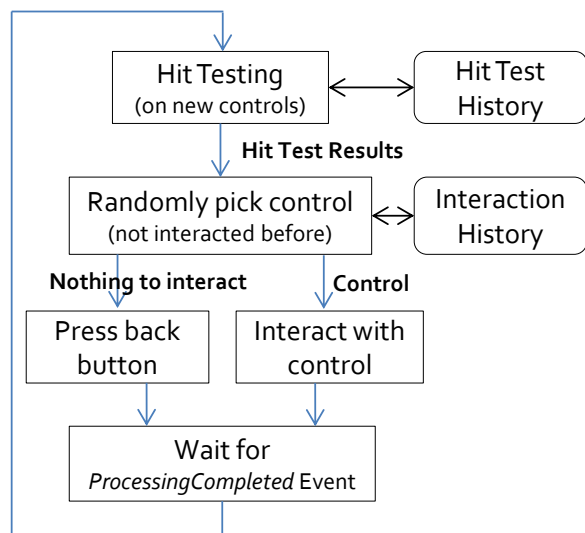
Hit Testing
(on new controls)

Hit Test History

Hit Test Results

Randomly pick control
(not interacted before)

Interaction History

Nothing to interact

Control

Press back button

Interact with control

Wait for
*ProcessingCompleted* Event